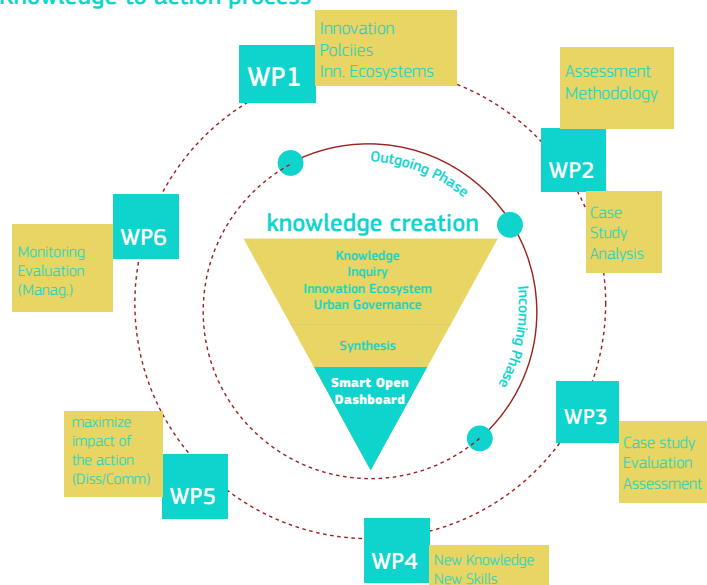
Knowledge to action process

WP1

Innovation
Polciies
Inn. Ecosystems

Assessment
Methodology

WP2

Case
Study
Analysis

Outgoing Phase

knowledge creation

Knowledge
Inquiry
Innovation Ecosystem
Urban Governance

Synthesis

Smart Open
Dashboard

Incoming Phase

WP6

Monitoring
Evaluation
(Manag.)

WP3

Case study
Evaluation
Assessment

maximize
impact of
the action
(Diss/Comm)

WP5

WP4

New Knowledge
New Skills